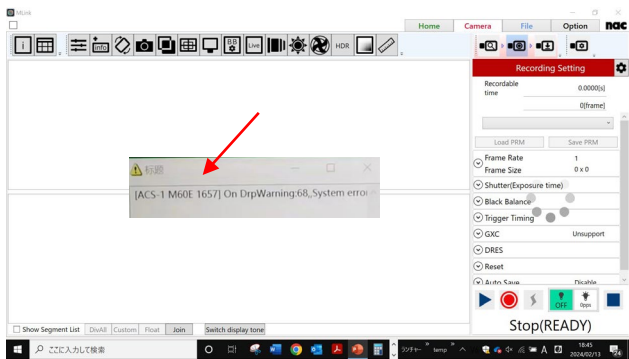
MLink

Home Camera File Option nac

HDR

Recording Setting

Recordable time 0.0000[s]

0[frame]

Load PRM Save PRM

Frame Rate 1

Frame Size 0 x 0

Shutter(Exposure time)

Black Balance

Trigger Timing

GXC Unsupport

DRES

Reset

Auto Save Disable

OFF 0pps

Stop(READY)

標題

[ACS-1 M60E 1657] On DrpWarning:68,,System error

Show Segment List DivAll Custom Float Join Switch display tone

ここに入力して検索

18:45
2024/02/13